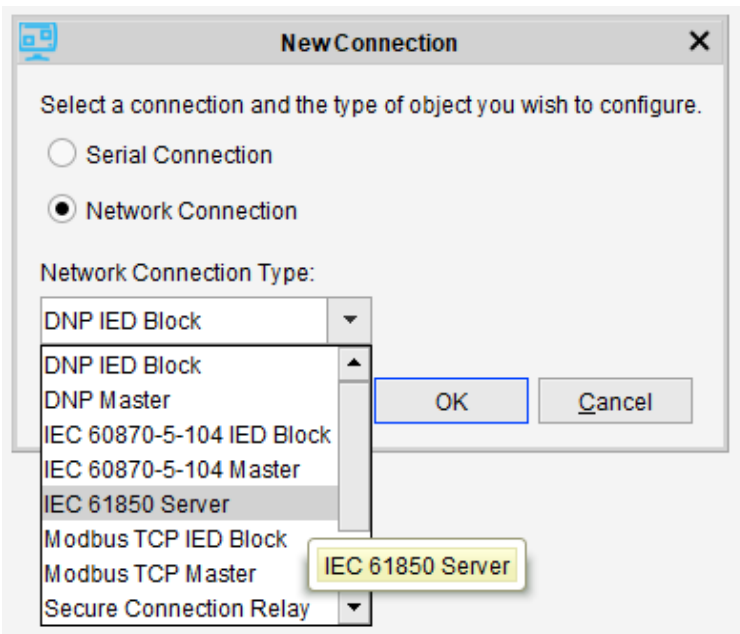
NewConnection

Select a connection and the type of object you wish to configure.

Serial Connection

Network Connection

Network Connection Type:

DNP IED Block

DNP IED Block
DNP Master
IEC 60870-5-104 IED Block
IEC 60870-5-104 Master
IEC 61850 Server
Modbus TCP IED Block
Modbus TCP Master
Secure Connection Relay

OK

Cancel

IEC 61850 Server